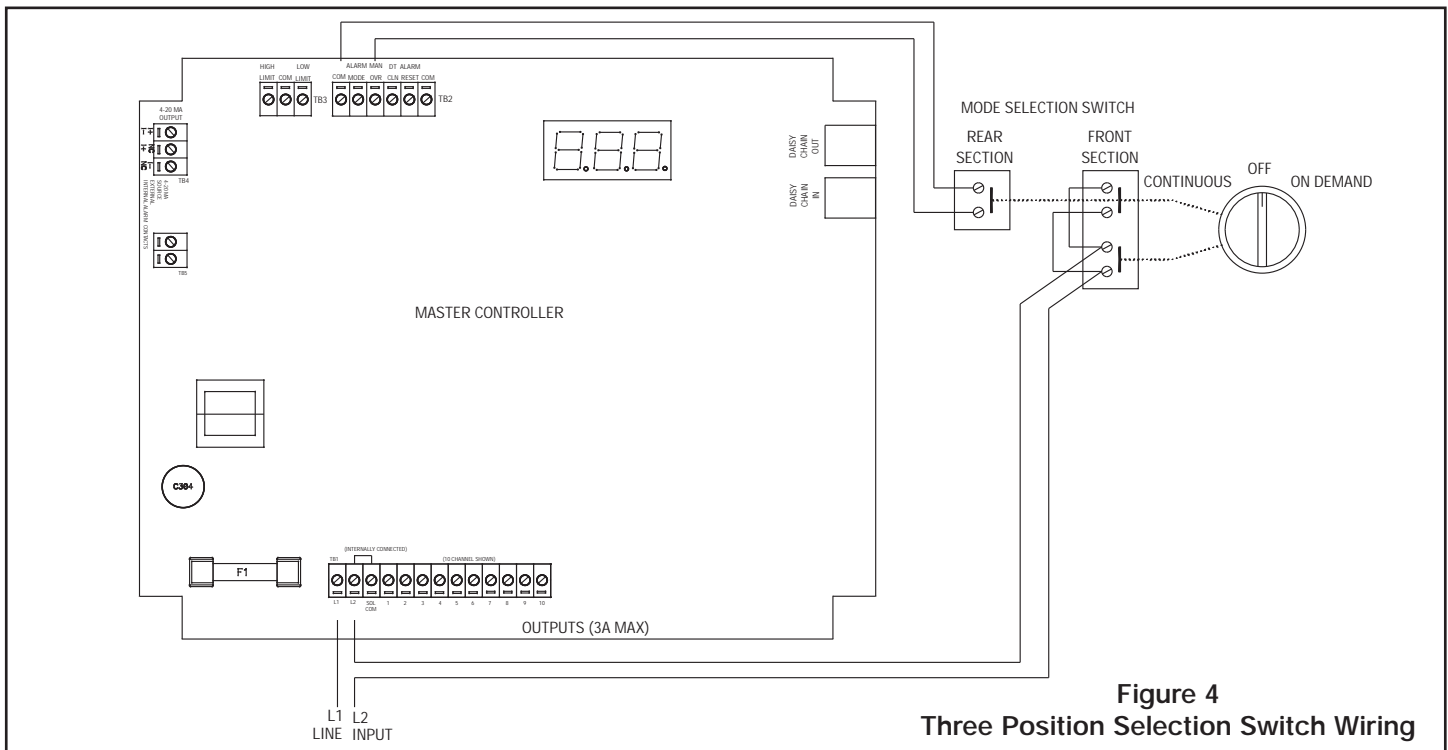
HIGH LIMIT COM LOW LIMIT TB3

ALARM MAN DT ALARM
COM MODE OVR CLN RESET COM TB2

4-20 MA OUTPUT
TB4
4-20MA SOURCE
EXTERNAL ALARM CONTACTS
TB5

DAISY CHAIN OUT
DAISY CHAIN IN

MODE SELECTION SWITCH
REAR SECTION
FRONT SECTION
CONTINUOUS
OFF
ON DEMAND

MASTER CONTROLLER

C384

F1

TB1
(INTERNALLY CONNECTED)
(10 CHANNEL SHOWN)
L1 L2 SOL COM 1 2 3 4 5 6 7 8 9 10

OUTPUTS (3A MAX)

L1 LINE
L2 INPUT

Figure 4
Three Position Selection Switch Wiring